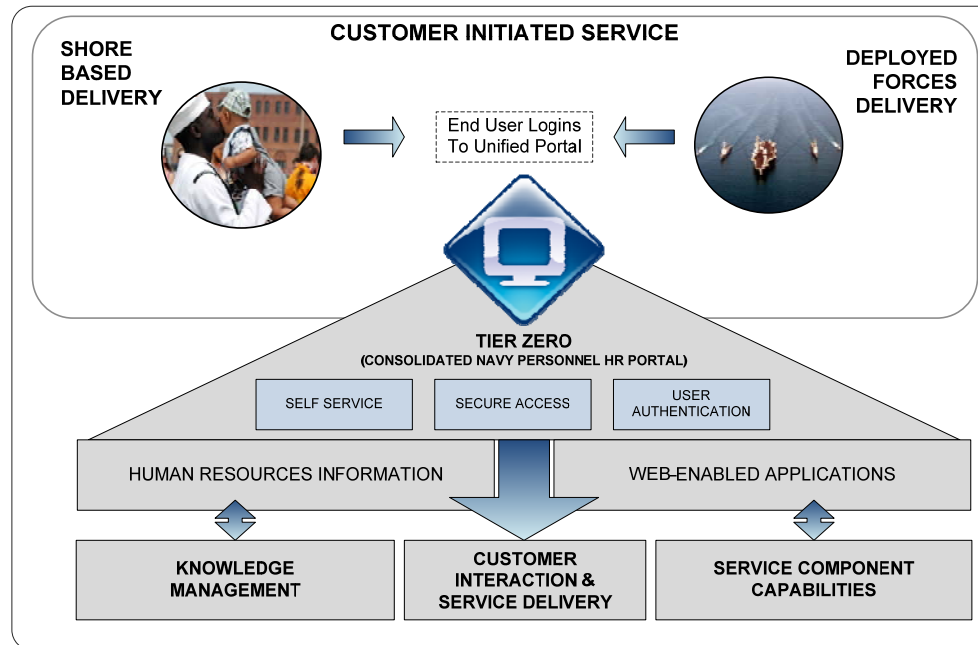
CUSTOMER INITIATED SERVICE

SHORE BASED DELIVERY

End User Logins To Unified Portal

DEPLOYED FORCES DELIVERY

TIER ZERO
(CONSOLIDATED NAVY PERSONNEL HR PORTAL)

SELF SERVICE

SECURE ACCESS

USER AUTHENTICATION

HUMAN RESOURCES INFORMATION

WEB-ENABLED APPLICATIONS

KNOWLEDGE MANAGEMENT

CUSTOMER INTERACTION & SERVICE DELIVERY

SERVICE COMPONENT CAPABILITIES